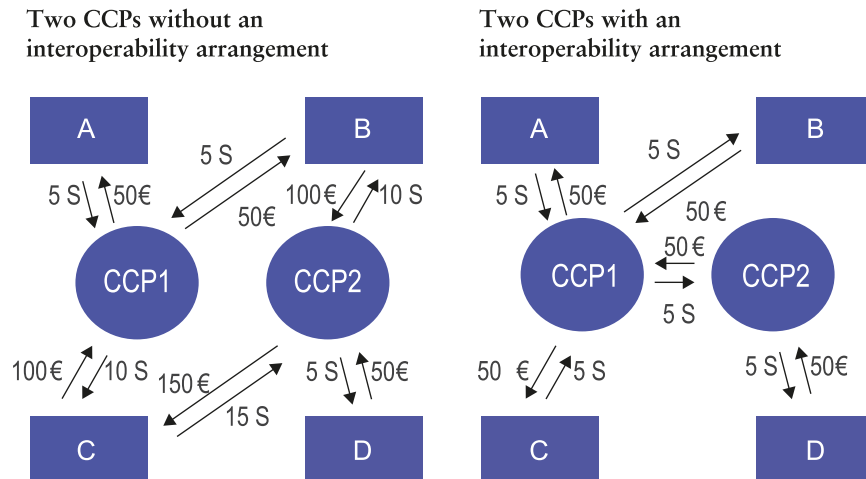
Two CCPs without an interoperability arrangement

A

B

5 S

5 S

50€

50€

100€

10 S

CCP1

CCP2

100€

10 S

150€

15 S

5 S

50€

C

D

Two CCPs with an interoperability arrangement

A

B

5 S

5 S

50€

50 €

50 €

CCP1

CCP2

5 S

50 €

5 S

5 S

50€

C

D